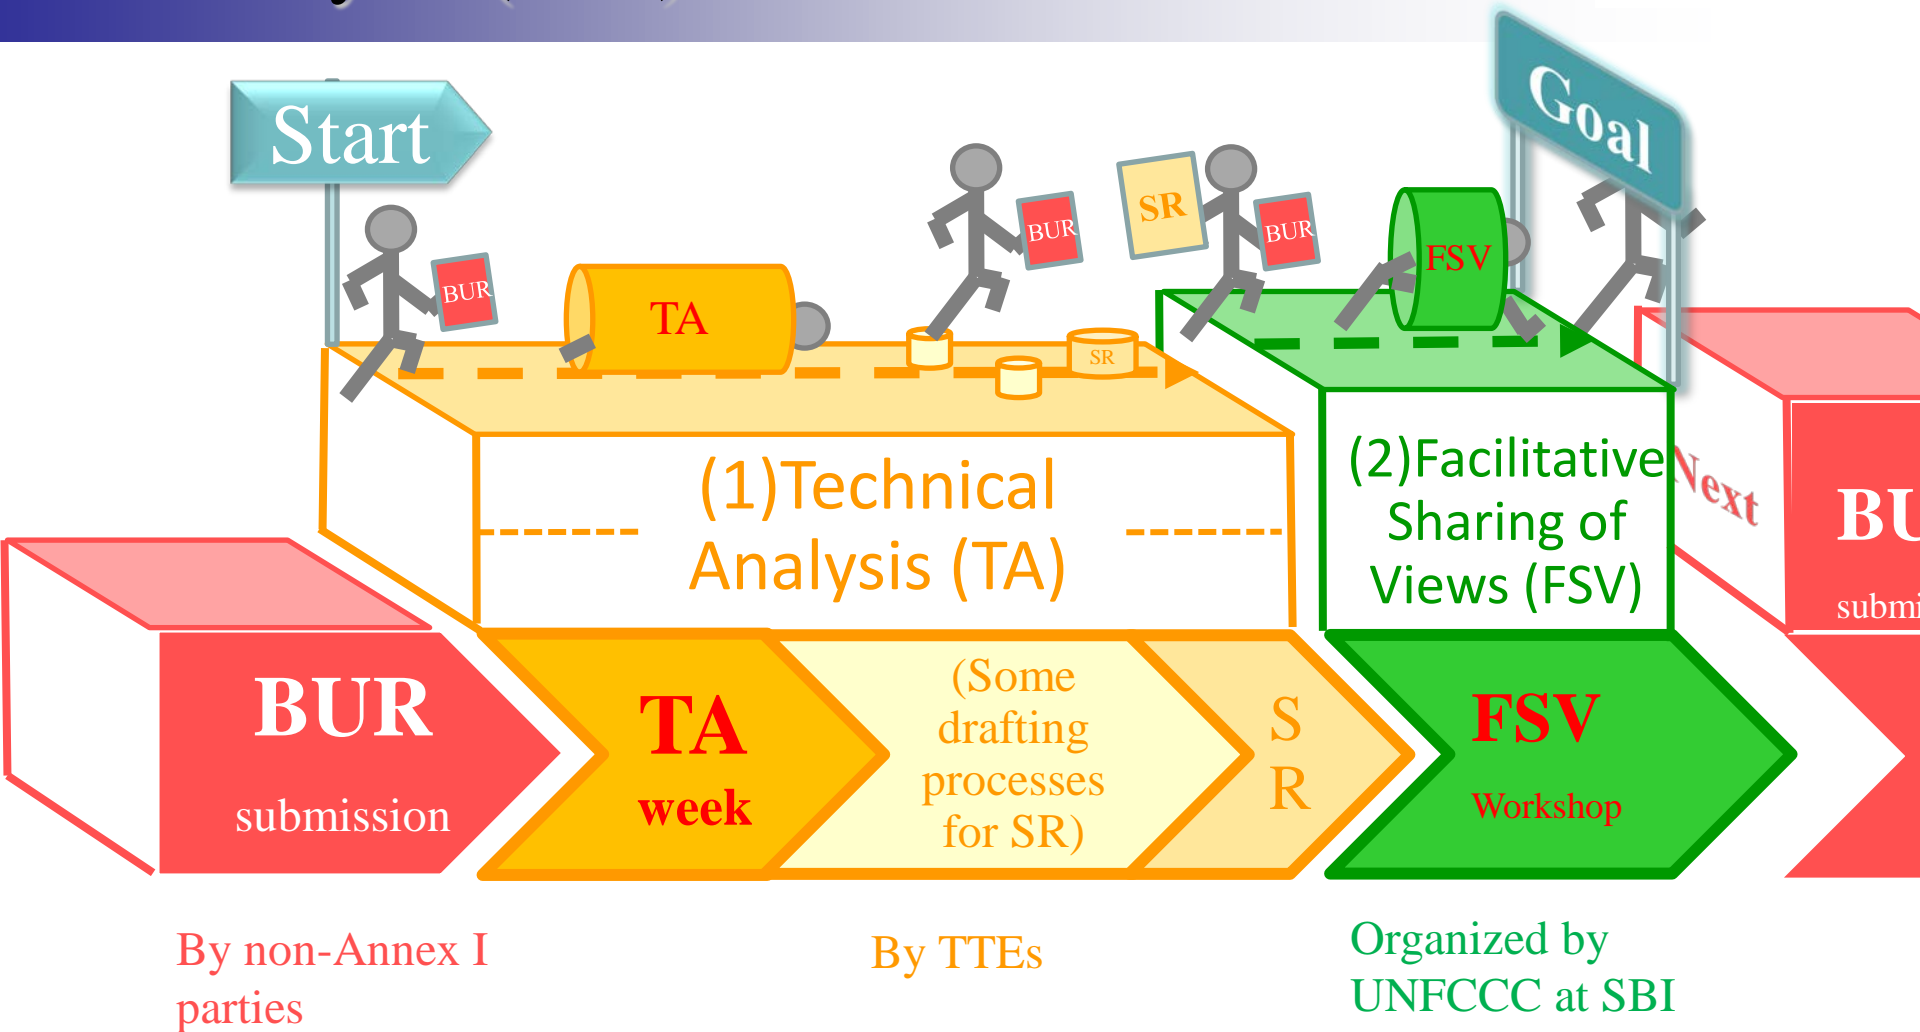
Start

BUR

TA

BUR

SR

BUR

SR

FSV

Goal

(1)Technical Analysis (TA)

(2)Facilitative Sharing of Views (FSV)

Next

BU

submi

BUR

submission

TA

week

(Some drafting processes for SR)

S R

FSV

Workshop

By non-Annex I parties

By TTEs

Organized by UNFCCC at SBI